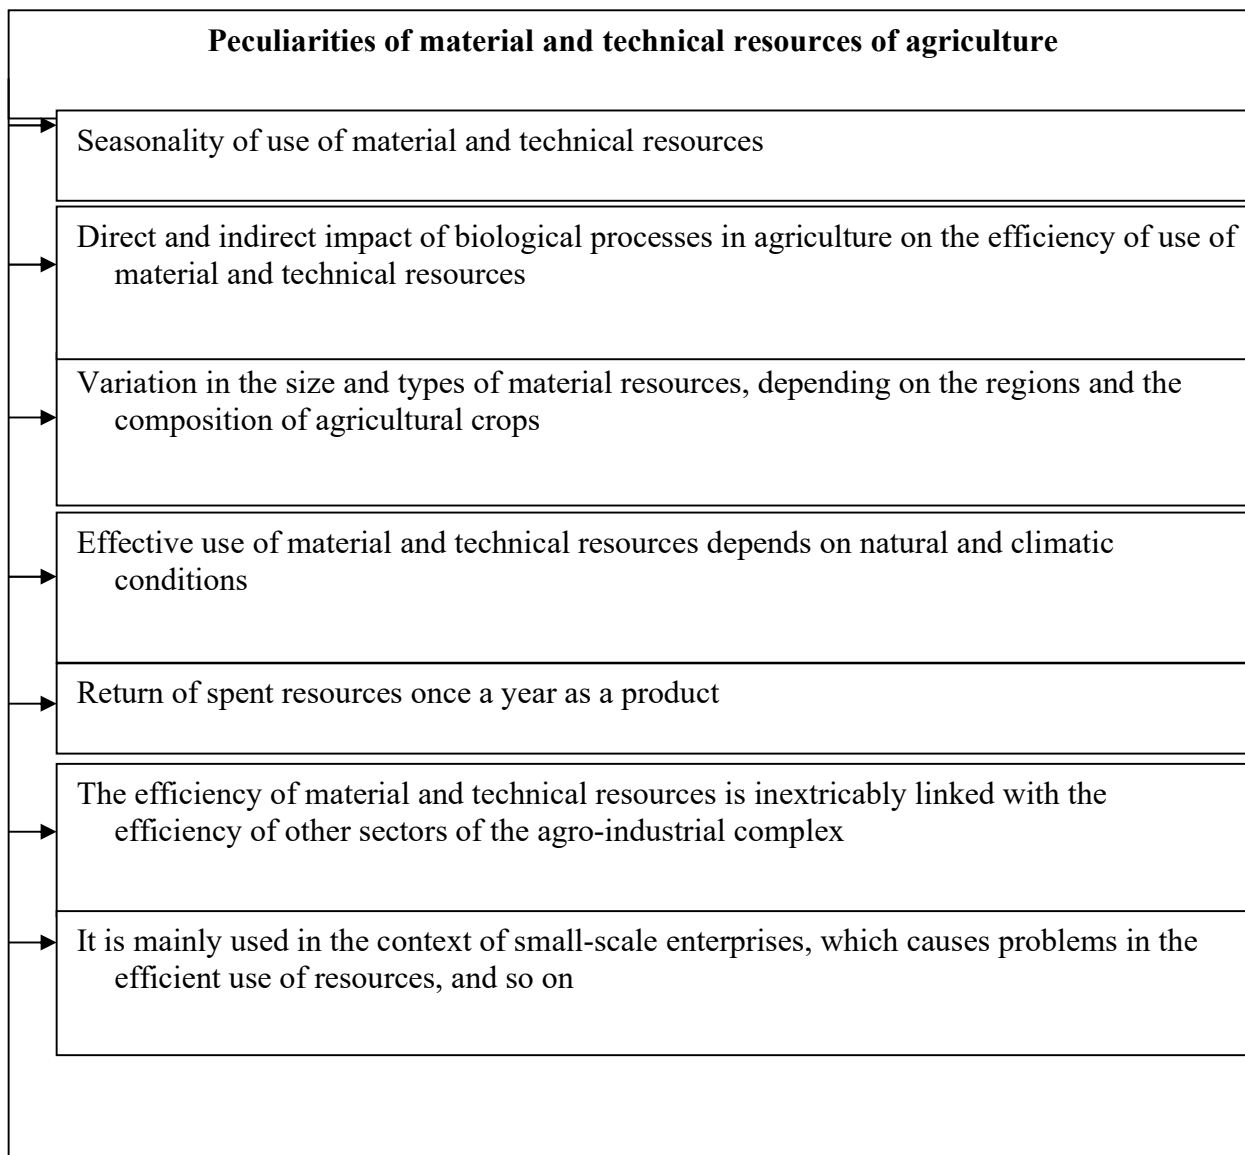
Peculiarities of material and technical resources of agriculture

Seasonality of use of material and technical resources

Direct and indirect impact of biological processes in agriculture on the efficiency of use of material and technical resources

Variation in the size and types of material resources, depending on the regions and the composition of agricultural crops

Effective use of material and technical resources depends on natural and climatic conditions

Return of spent resources once a year as a product

The efficiency of material and technical resources is inextricably linked with the efficiency of other sectors of the agro-industrial complex

It is mainly used in the context of small-scale enterprises, which causes problems in the efficient use of resources, and so on